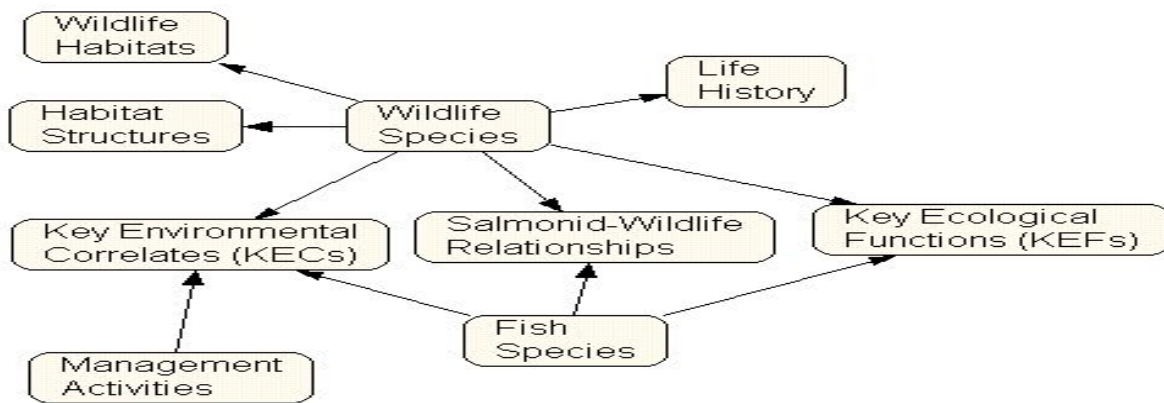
Wildlife Habitats

Life History

Habitat Structures

Wildlife Species

Key Environmental Correlates (KECs)

Salmonid-Wildlife Relationships

Key Ecological Functions (KEFs)

Fish Species

Management Activities